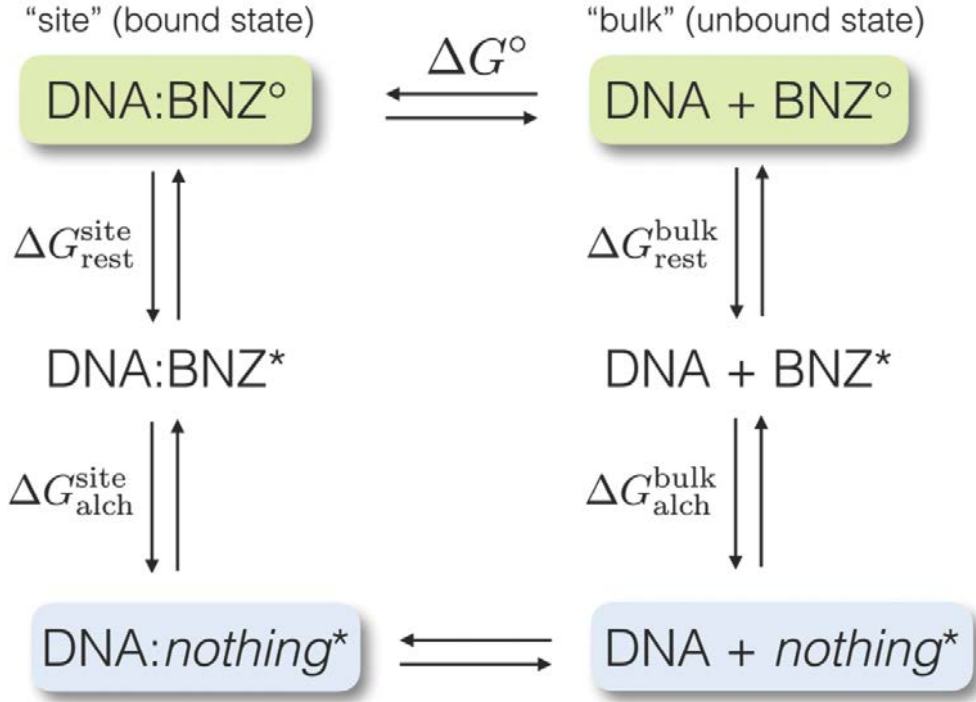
"site" (bound state)

"bulk" (unbound state)

DNA:BNZ°

$\Delta G^{\circ}$

DNA + BNZ°

$\Delta G^{\text{site}}_{\text{rest}}$

$\Delta G^{\text{bulk}}_{\text{rest}}$

DNA:BNZ*

DNA + BNZ*

$\Delta G^{\text{site}}_{\text{alch}}$

$\Delta G^{\text{bulk}}_{\text{alch}}$

DNA:*nothing**

DNA + *nothing**